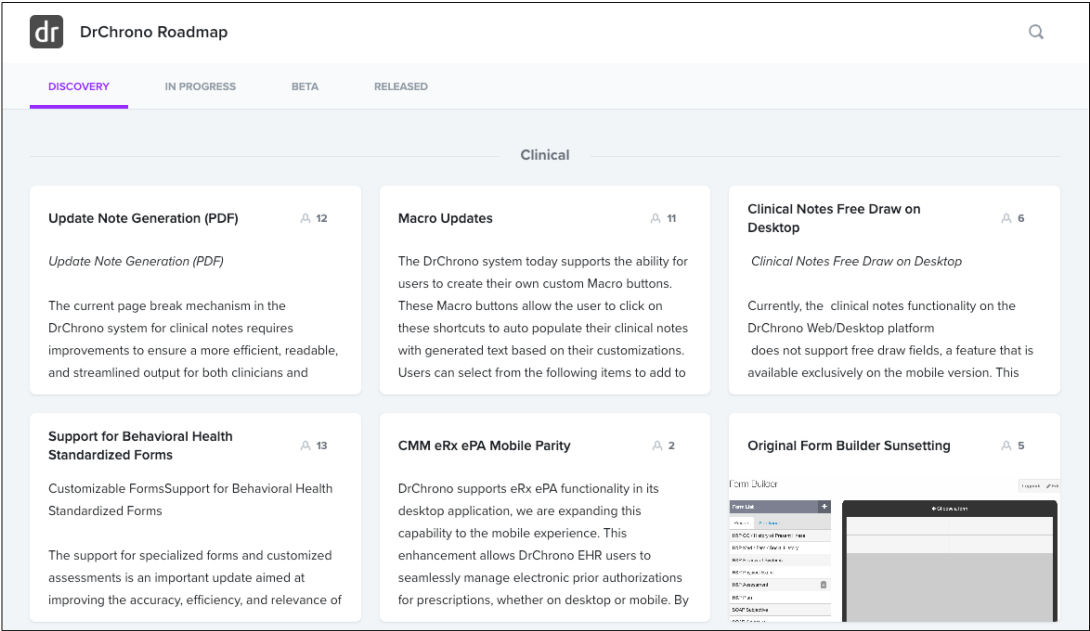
dr DrChrono Roadmap

DISCOVERY IN PROGRESS BETA RELEASED

Clinical

Update Note Generation (PDF) 12

Update Note Generation (PDF)

The current page break mechanism in the DrChrono system for clinical notes requires improvements to ensure a more efficient, readable, and streamlined output for both clinicians and

Macro Updates 11

The DrChrono system today supports the ability for users to create their own custom Macro buttons. These Macro buttons allow the user to click on these shortcuts to auto populate their clinical notes with generated text based on their customizations. Users can select from the following items to add to

Clinical Notes Free Draw on Desktop 6

Clinical Notes Free Draw on Desktop

Currently, the clinical notes functionality on the DrChrono Web/Desktop platform does not support free draw fields, a feature that is available exclusively on the mobile version. This

Support for Behavioral Health Standardized Forms 13

Customizable FormsSupport for Behavioral Health Standardized Forms

The support for specialized forms and customized assessments is an important update aimed at improving the accuracy, efficiency, and relevance of

CMM eRx ePA Mobile Parity 2

DrChrono supports eRx ePA functionality in its desktop application, we are expanding this capability to the mobile experience. This enhancement allows DrChrono EHR users to seamlessly manage electronic prior authorizations for prescriptions, whether on desktop or mobile. By

Original Form Builder Sunsetting 5

Form Builder

Form List

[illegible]